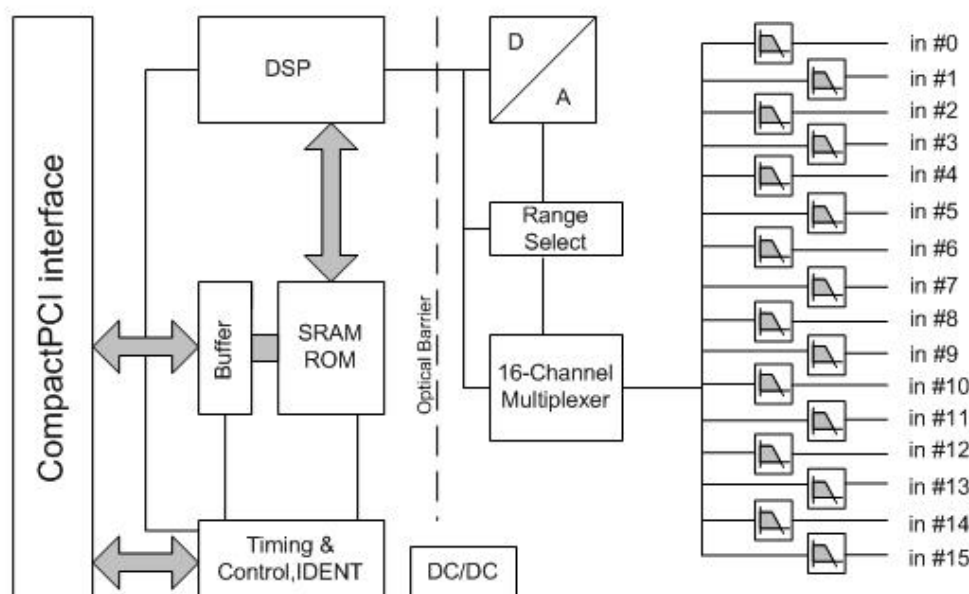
CompactPCI interface

DSP

Buffer

SRAM
ROM

Timing &
Control,IDENT

Optical Barrier

D
A

Range
Select

16-Channel
Multiplexer

DC/DC

in #0
in #1
in #2
in #3
in #4
in #5
in #6
in #7
in #8
in #9
in #10
in #11
in #12
in #13
in #14
in #15